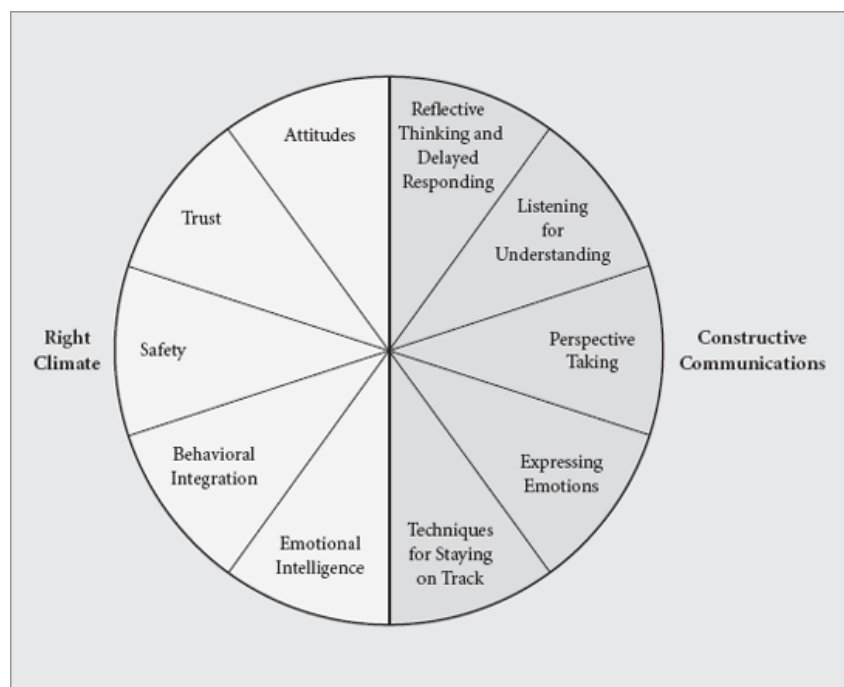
Right Climate

Attitudes

Trust

Safety

Behavioral Integration

Emotional Intelligence

Reflective Thinking and Delayed Responding

Listening for Understanding

Perspective Taking

Expressing Emotions

Techniques for Staying on Track

Constructive Communications